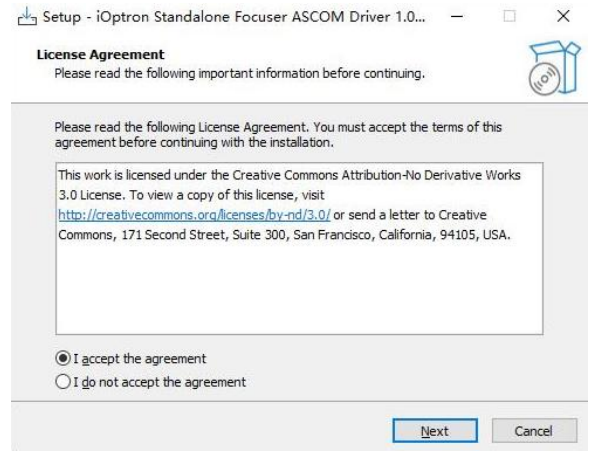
Setup - iOptron Standalone Focuser ASCOM Driver 1.0...

License Agreement
Please read the following important information before continuing.

Please read the following License Agreement. You must accept the terms of this agreement before continuing with the installation.

This work is licensed under the Creative Commons Attribution-No Derivative Works 3.0 License. To view a copy of this license, visit http://creativecommons.org/licenses/by-nd/3.0/ or send a letter to Creative Commons, 171 Second Street, Suite 300, San Francisco, California, 94105, USA.

I accept the agreement
I do not accept the agreement

Next
Cancel